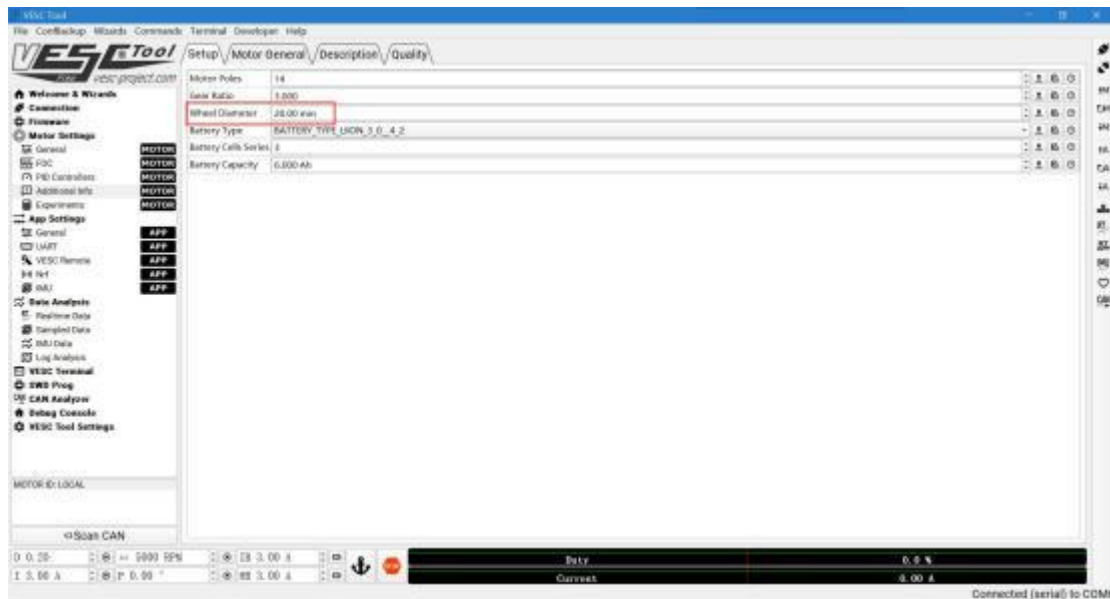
VESC Tool
File ConfBackup Wizards Commands Terminal Developer Help

VESC Tool
vesc-project.com

Welcome & Wizards
Connection
Firmware
Motor Settings
General MOTOR
FOC MOTOR
PID Controllers MOTOR
Additional Info MOTOR
Experiments MOTOR
App Settings
General APP
UART APP
VESC Remote APP
Nrf APP
IMU APP
Data Analysis
Realtime Data
Sampled Data
IMU Data
Log Analysis
VESC Terminal
SWD Prog
CAN Analyzer
Debug Console
VESC Tool Settings

MOTOR ID: LOCAL

Scan CAN

Setup Motor General Description Quality

| | |
|---|---|
| Motor Poles | 14 |
| Gear Ratio | 1.000 |
| Wheel Diameter | 20.00 mm |
| Battery Type | BATTERY_TYPE_LIION_3_0_4_2 |
| Battery Cells Series | 3 |
| Battery Capacity | 6.000 Ah |

D 0.20
I 3.00 A
5000 RPM
P 0.00 °
IB 3.00 A
HB 3.00 A

Duty 0.0 %
Current 0.00 A

Connected (serial) to COM